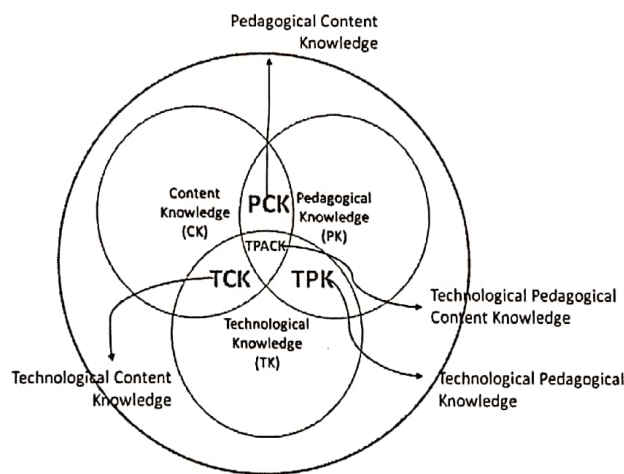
Pedagogical Content Knowledge

Content Knowledge (CK)

PCK

Pedagogical Knowledge (PK)

TPACK

TCK

TPK

Technological Knowledge (TK)

Technological Pedagogical Content Knowledge

Technological Content Knowledge

Technological Pedagogical Knowledge